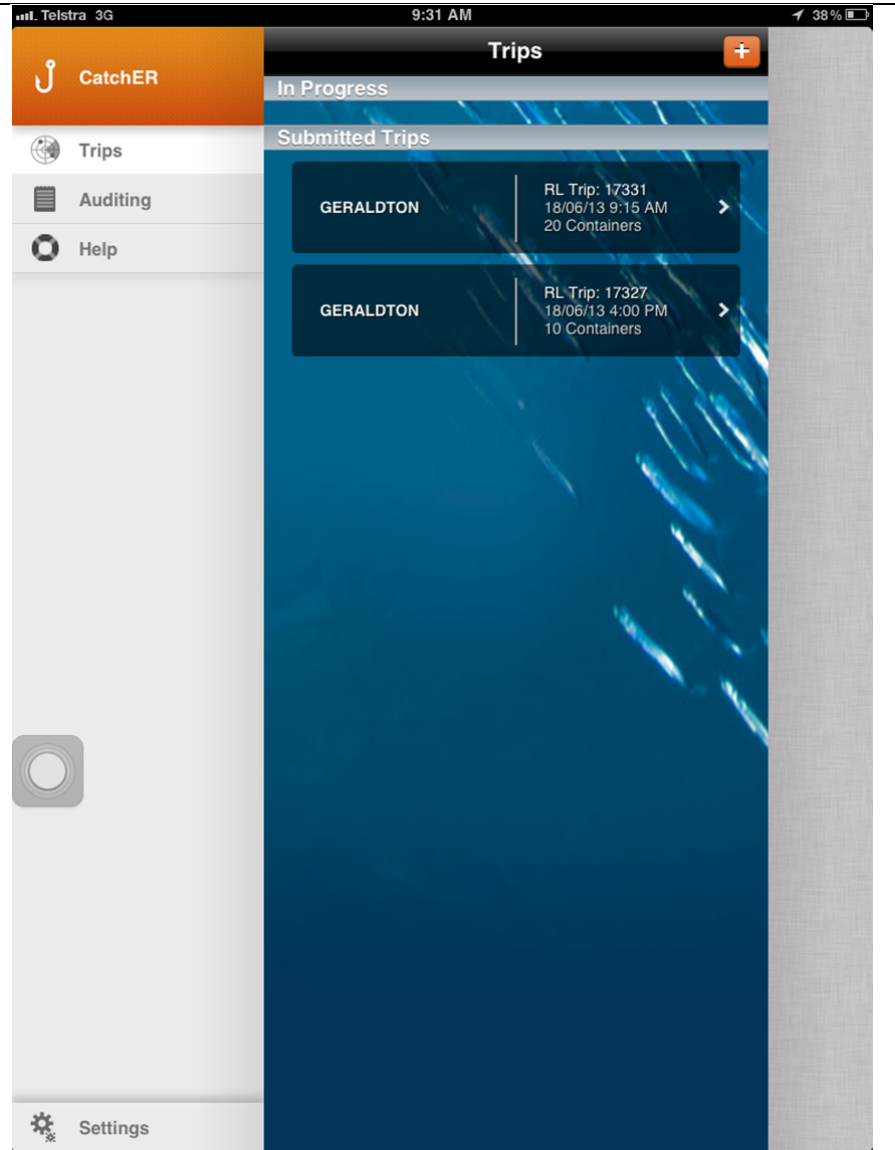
Telstra 3G 9:31 AM 38%

CatchER

Trips

Auditing

Help

Settings

Trips

+

In Progress

Submitted Trips

GERALDTON
RL Trip: 17331
18/06/13 9:15 AM
20 Containers

GERALDTON
RL Trip: 17327
18/06/13 4:00 PM
10 Containers